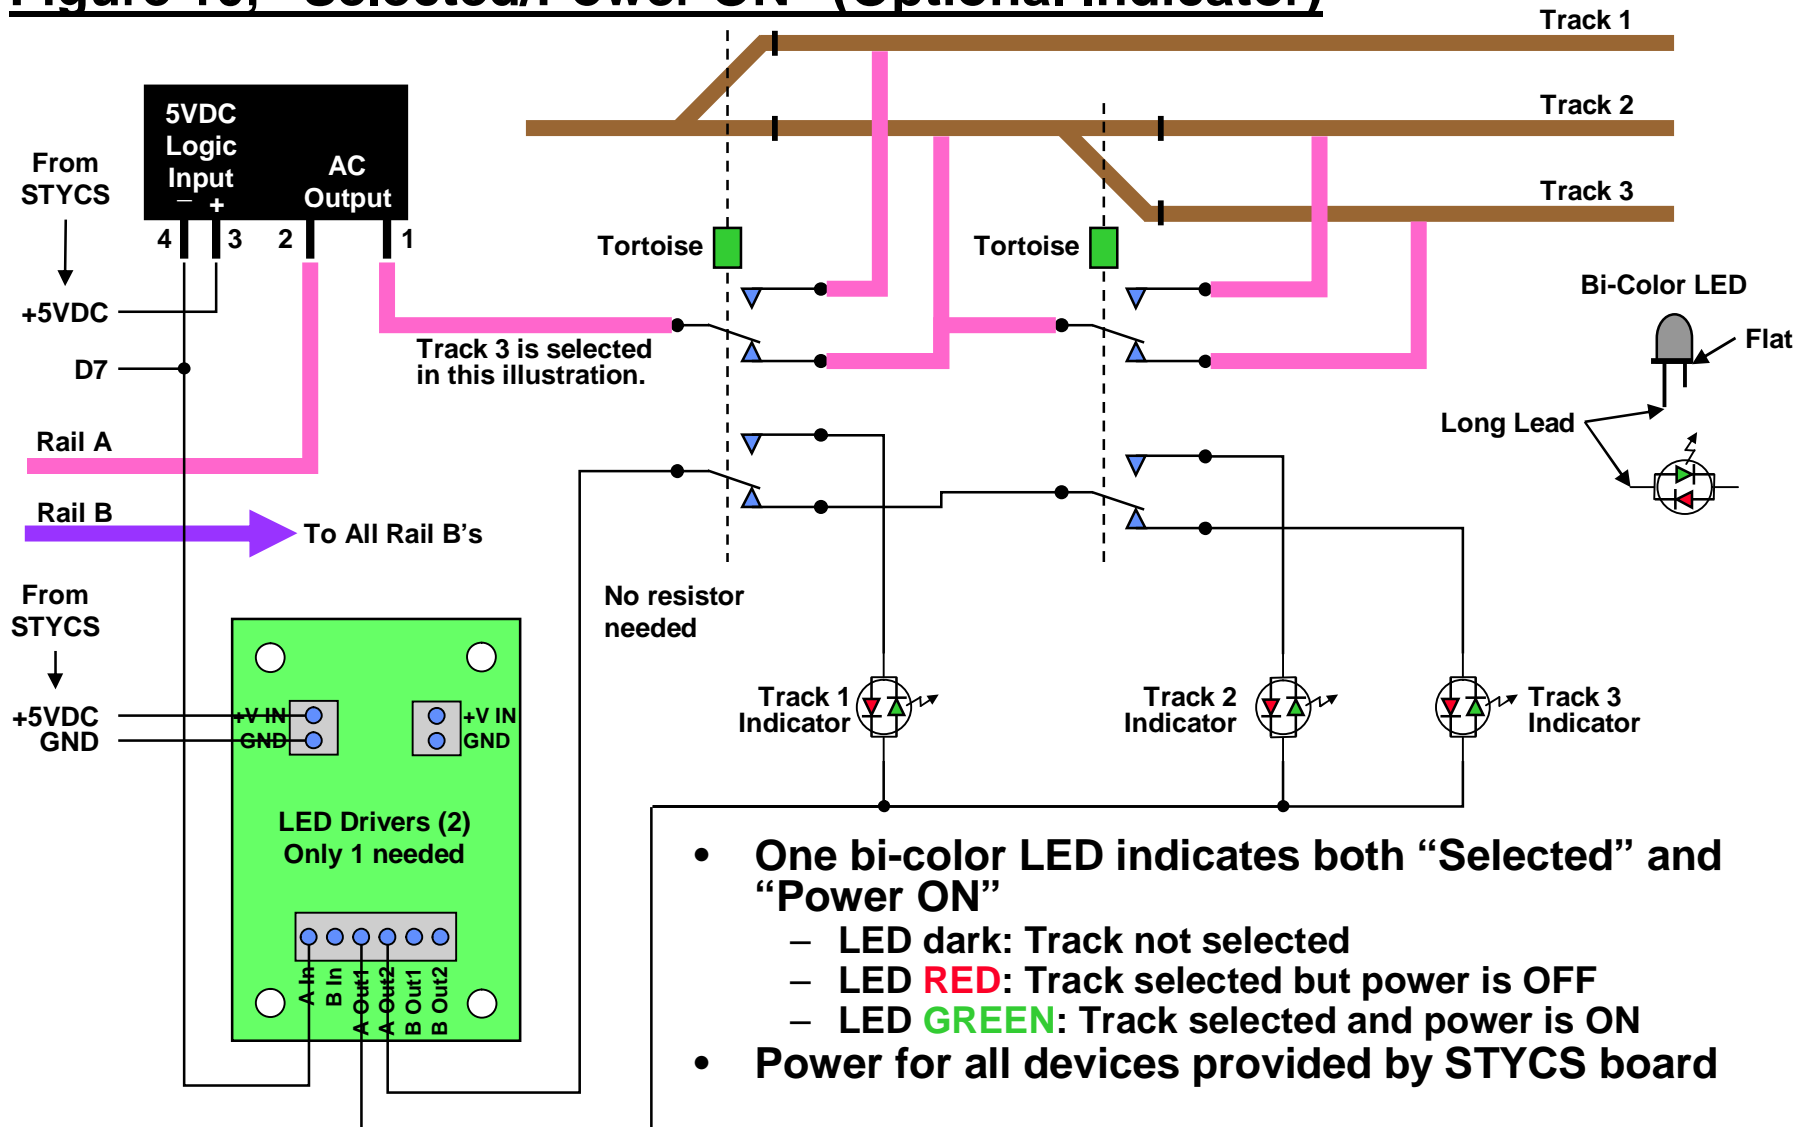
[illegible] "Selected/Power ON" (Optional Indicator)

Track 1
Track 2
Track 3

5VDC Logic Input
– +
AC Output
4 3 2 1

From STYCS
+5VDC
D7
Rail A
Rail B
To All Rail B's

Tortoise
Tortoise

Track 3 is selected in this illustration.

Bi-Color LED
Flat
Long Lead

No resistor needed

From STYCS
+5VDC
GND

+V IN
GND
+V IN
GND

LED Drivers (2)
Only 1 needed

A In
B In
A Out1
A Out2
B Out1
B Out2

Track 1 Indicator
Track 2 Indicator
Track 3 Indicator

• One bi-color LED indicates both "Selected" and "Power ON"
– LED dark: Track not selected
– LED RED: Track selected but power is OFF
– LED GREEN: Track selected and power is ON
• Power for all devices provided by STYCS board